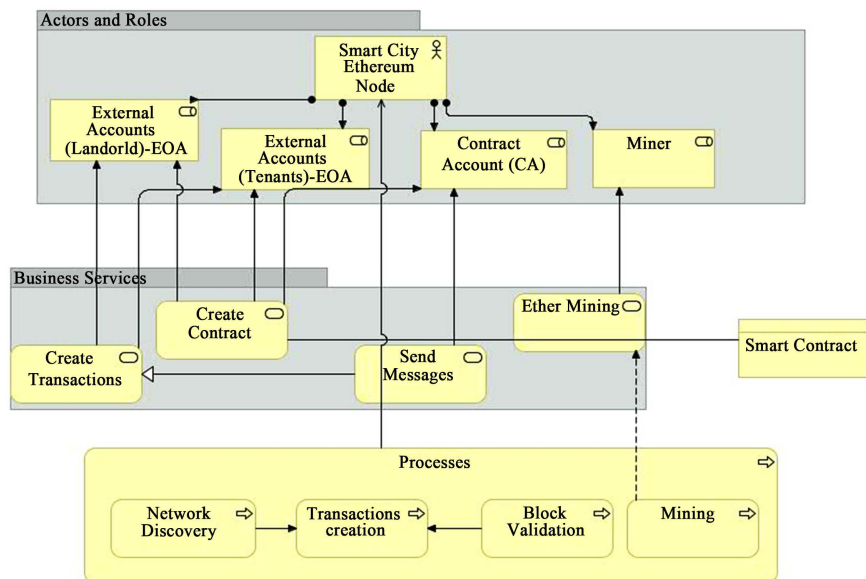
Actors and Roles

Smart City Ethereum Node

External Accounts (Landorld)-EOA

External Accounts (Tenants)-EOA

Contract Account (CA)

Miner

Business Services

Create Contract

Ether Mining

Smart Contract

Create Transactions

Send Messages

Processes

Network Discovery

Transactions creation

Block Validation

Mining